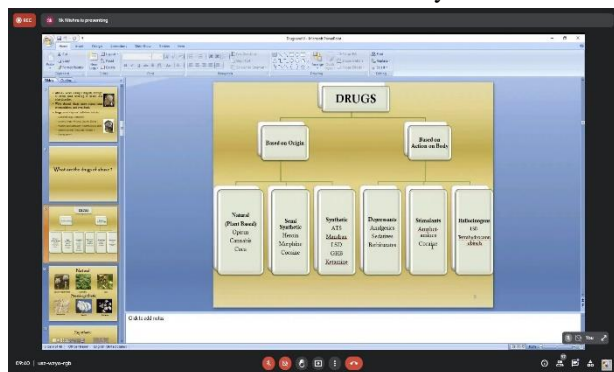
REC
Sk Wahira is presenting

DRUGS

Based on Origin

Based on Action on Body

Natural (Plant Based) Opium Cannabis Coca

Semi Synthetic Heroin Morphine Cocaine

Synthetic ATS Mandrax LSD GHB Ketamine

Depressants Analgesics Sedatives Barbiturates

Stimulants Amphetamines Cocaine

Hallucinogens LSD Synthetic cannabinoids

What are the drugs of abuse ?

Click to add notes

09:00 | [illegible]